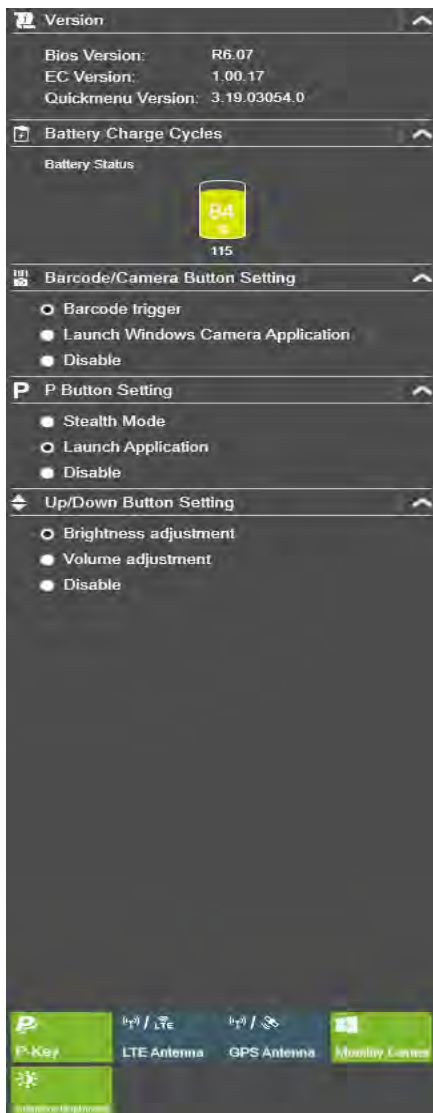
Version

Bios Version: R6.07
EC Version: 1.00.17
Quickmenu Version: 3.19.03054.0

Battery Charge Cycles

Battery Status

84 %

115

Barcode/Camera Button Setting

Barcode trigger
Launch Windows Camera Application
Disable

P Button Setting

Stealth Mode
Launch Application
Disable

Up/Down Button Setting

Brightness adjustment
Volume adjustment
Disable

P-Key
LTE
LTE Antenna
GPS Antenna
Monitor Games
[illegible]